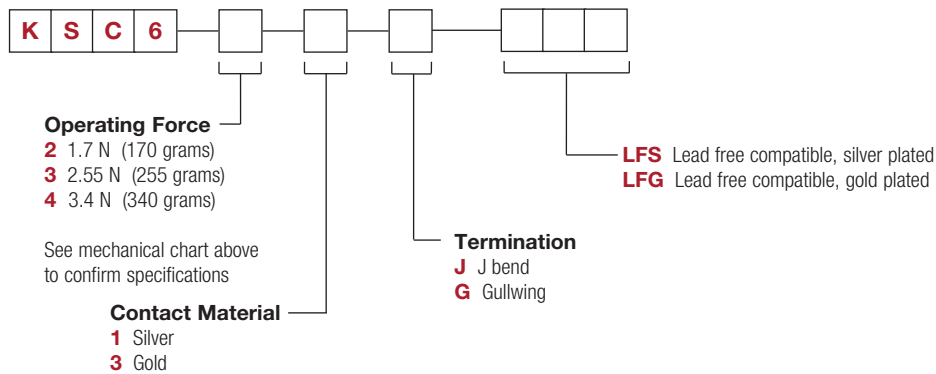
K S C 6

Operating Force
2 1.7 N (170 grams)
3 2.55 N (255 grams)
4 3.4 N (340 grams)

See mechanical chart above to confirm specifications

Contact Material
1 Silver
3 Gold

Termination
J J bend
G Gullwing

LFS Lead free compatible, silver plated
LFG Lead free compatible, gold plated